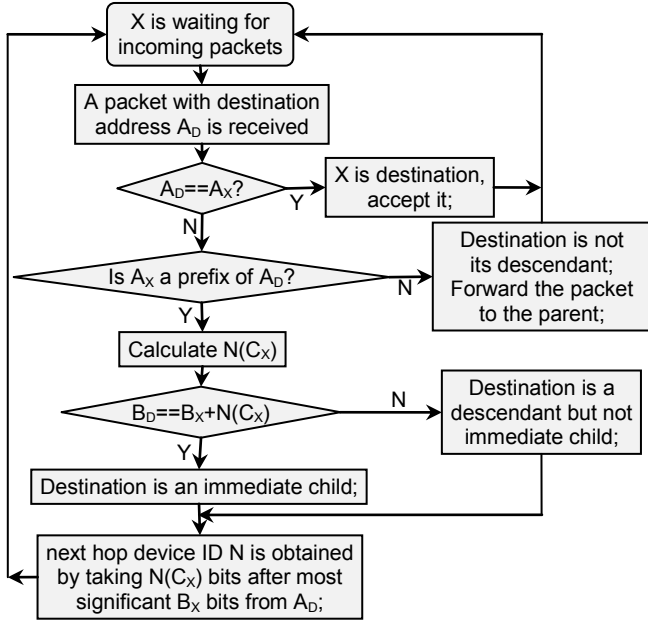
X is waiting for incoming packets

A packet with destination address $A_D$ is received

$A_D$==$A_X$?

Y

X is destination, accept it;

N

Destination is not its descendant; Forward the packet to the parent;

Is $A_X$ a prefix of $A_D$?

N

Y

Calculate $N(C_X)$

$B_D$==$B_X$+$N(C_X)$

N

Destination is a descendant but not immediate child;

Y

Destination is an immediate child;

next hop device ID N is obtained by taking $N(C_X)$ bits after most significant $B_X$ bits from $A_D$;